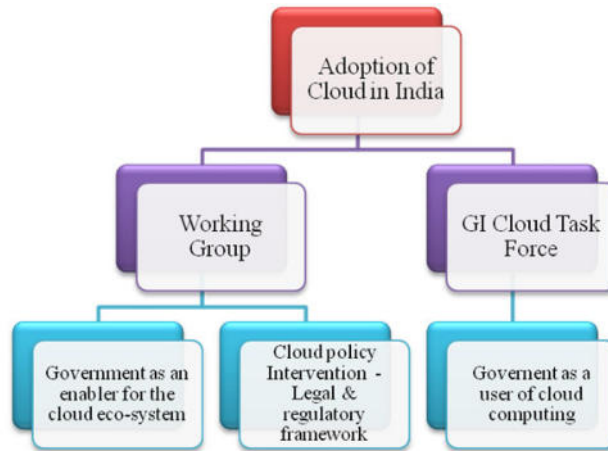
Adoption of Cloud in India

Working Group

GI Cloud Task Force

Government as an enabler for the cloud eco-system

Cloud policy Intervention - Legal & regulatory framework

Governent as a user of cloud computing